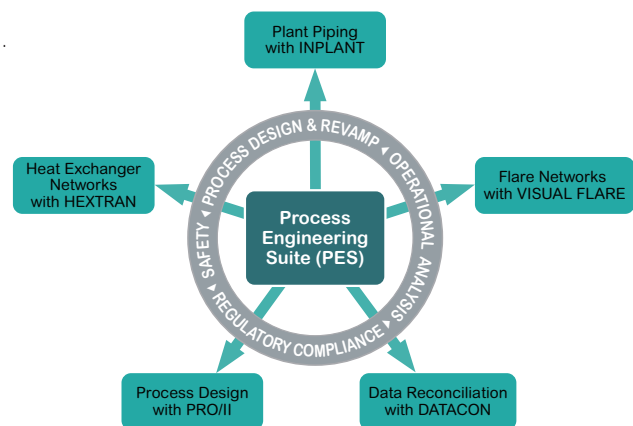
Plant Piping with INPLANT

Heat Exchanger Networks with HEXTRAN

Flare Networks with VISUAL FLARE

PROCESS DESIGN & REVAMP

OPERATIONAL ANALYSIS

REGULATORY COMPLIANCE

SAFETY

Process Engineering Suite (PES)

Process Design with PRO/II

Data Reconciliation with DATACON